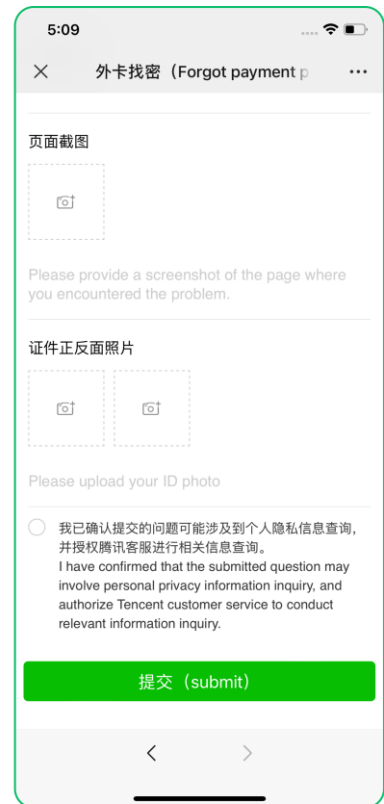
5:09

× 外卡找密（Forgot payment p ···

页面截图

Please provide a screenshot of the page where you encountered the problem.

证件正反面照片

Please upload your ID photo

我已确认提交的问题可能涉及到个人隐私信息查询，并授权腾讯客服进行相关信息查询。
I have confirmed that the submitted question may involve personal privacy information inquiry, and authorize Tencent customer service to conduct relevant information inquiry.

提交（submit）

< >